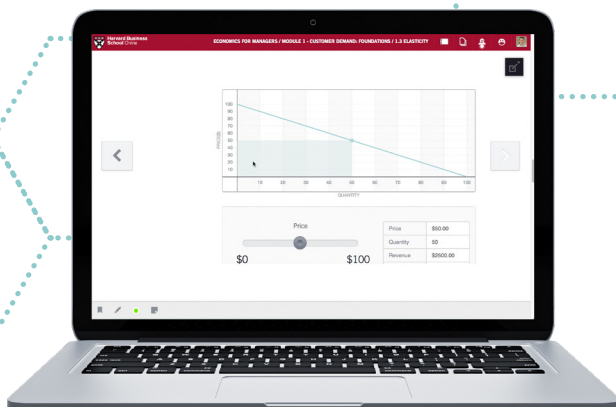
Harvard Business School Online

ECONOMICS FOR MANAGERS / MODULE 1 - CUSTOMER DEMAND: FOUNDATIONS / 1.3 ELASTICITY

100
90
80
70
60
50
40
30
20
10

PRICE

10 20 30 40 50 60 70 80 90 100

QUANTITY

Price

$0

$100

| Price | $50.00 |
|---|---|
| Quantity | 50 |
| Revenue | $2500.00 |